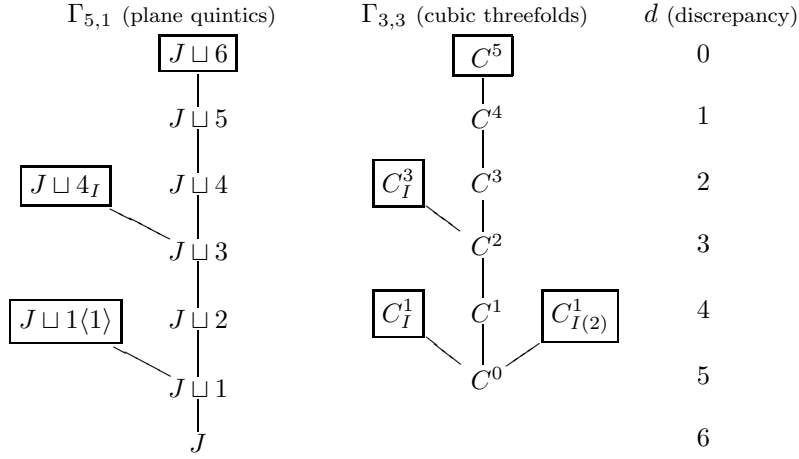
$\Gamma_{5,1}$ (plane quintics)

$J \sqcup 6$

$J \sqcup 5$

$J \sqcup 4_I$

$J \sqcup 4$

$J \sqcup 3$

$J \sqcup 1\langle 1 \rangle$

$J \sqcup 2$

$J \sqcup 1$

$J$

$\Gamma_{3,3}$ (cubic threefolds)

$C^5$

$C^4$

$C^3_I$

$C^3$

$C^2$

$C^1_I$

$C^1$

$C^1_{I(2)}$

$C^0$

$d$ (discrepancy)

0

1

2

3

4

5

6